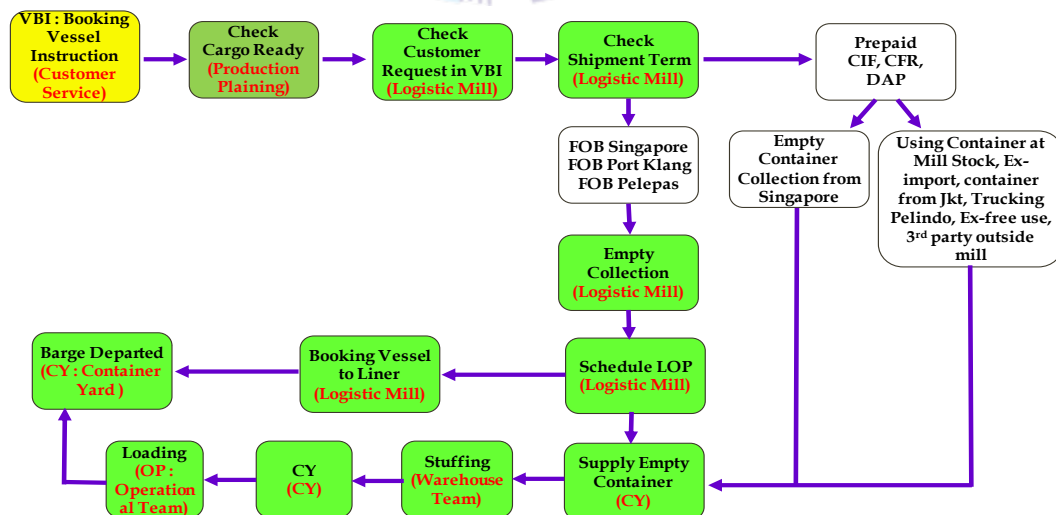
VBI : Booking Vessel Instruction (Customer Service)

Check Cargo Ready (Production Plaining)

Check Customer Request in VBI (Logistic Mill)

Check Shipment Term (Logistic Mill)

Prepaid CIF, CFR, DAP

FOB Singapore FOB Port Klang FOB Pelepas

Empty Container Collection from Singapore

Using Container at Mill Stock, Ex-import, container from Jkt, Trucking Pelindo, Ex-free use, 3$^{rd}$ party outside mill

Empty Collection (Logistic Mill)

Barge Departed (CY : Container Yard )

Booking Vessel to Liner (Logistic Mill)

Schedule LOP (Logistic Mill)

Loading (OP : Operational Team)

CY (CY)

Stuffing (Warehouse Team)

Supply Empty Container (CY)